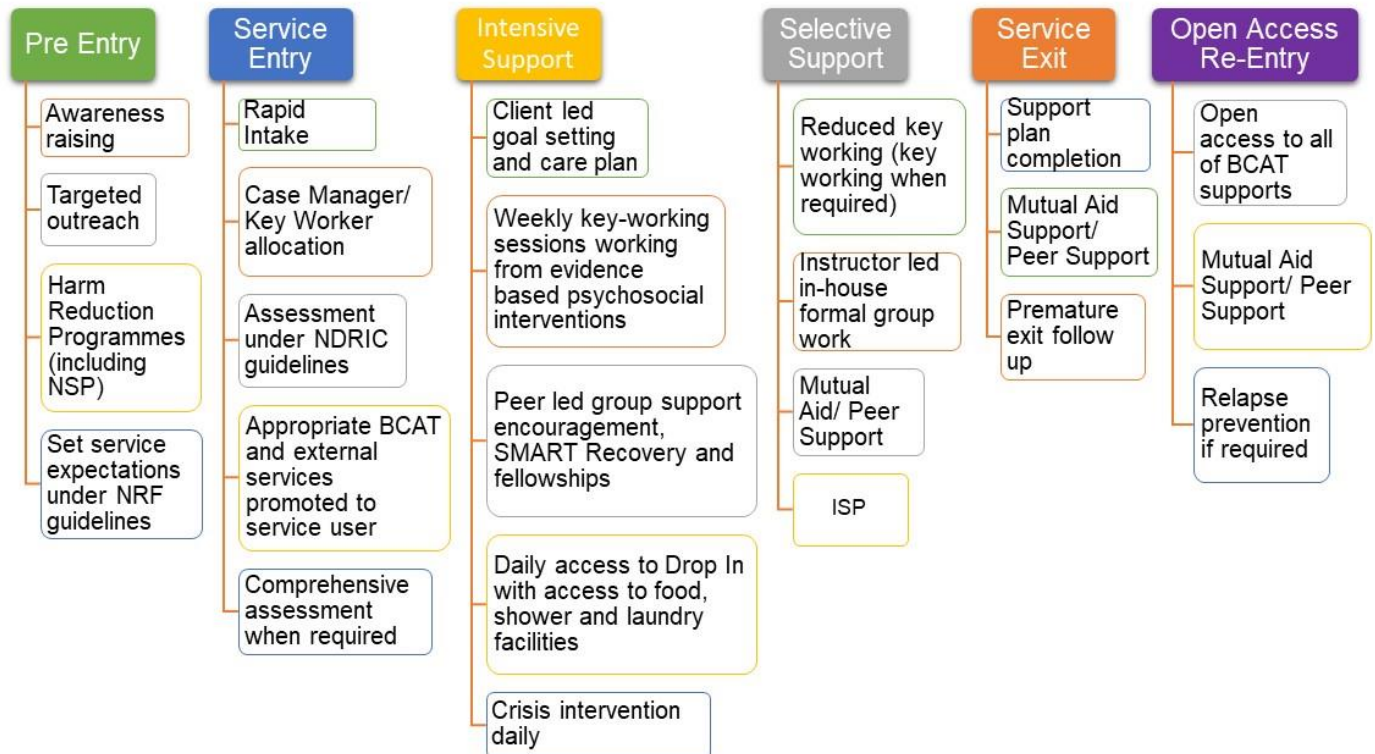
Pre Entry

Awareness raising

Targeted outreach

Harm Reduction Programmes (including NSP)

Set service expectations under NRF guidelines

Service Entry

Rapid Intake

Case Manager/ Key Worker allocation

Assessment under NDRIC guidelines

Appropriate BCAT and external services promoted to service user

Comprehensive assessment when required

Intensive Support

Client led goal setting and care plan

Weekly key-working sessions working from evidence based psychosocial interventions

Peer led group support encouragement, SMART Recovery and fellowships

Daily access to Drop In with access to food, shower and laundry facilities

Crisis intervention daily

Selective Support

Reduced key working (key working when required)

Instructor led in-house formal group work

Mutual Aid/ Peer Support

ISP

Service Exit

Support plan completion

Mutual Aid Support/ Peer Support

Premature exit follow up

Open Access Re-Entry

Open access to all of BCAT supports

Mutual Aid Support/ Peer Support

Relapse prevention if required